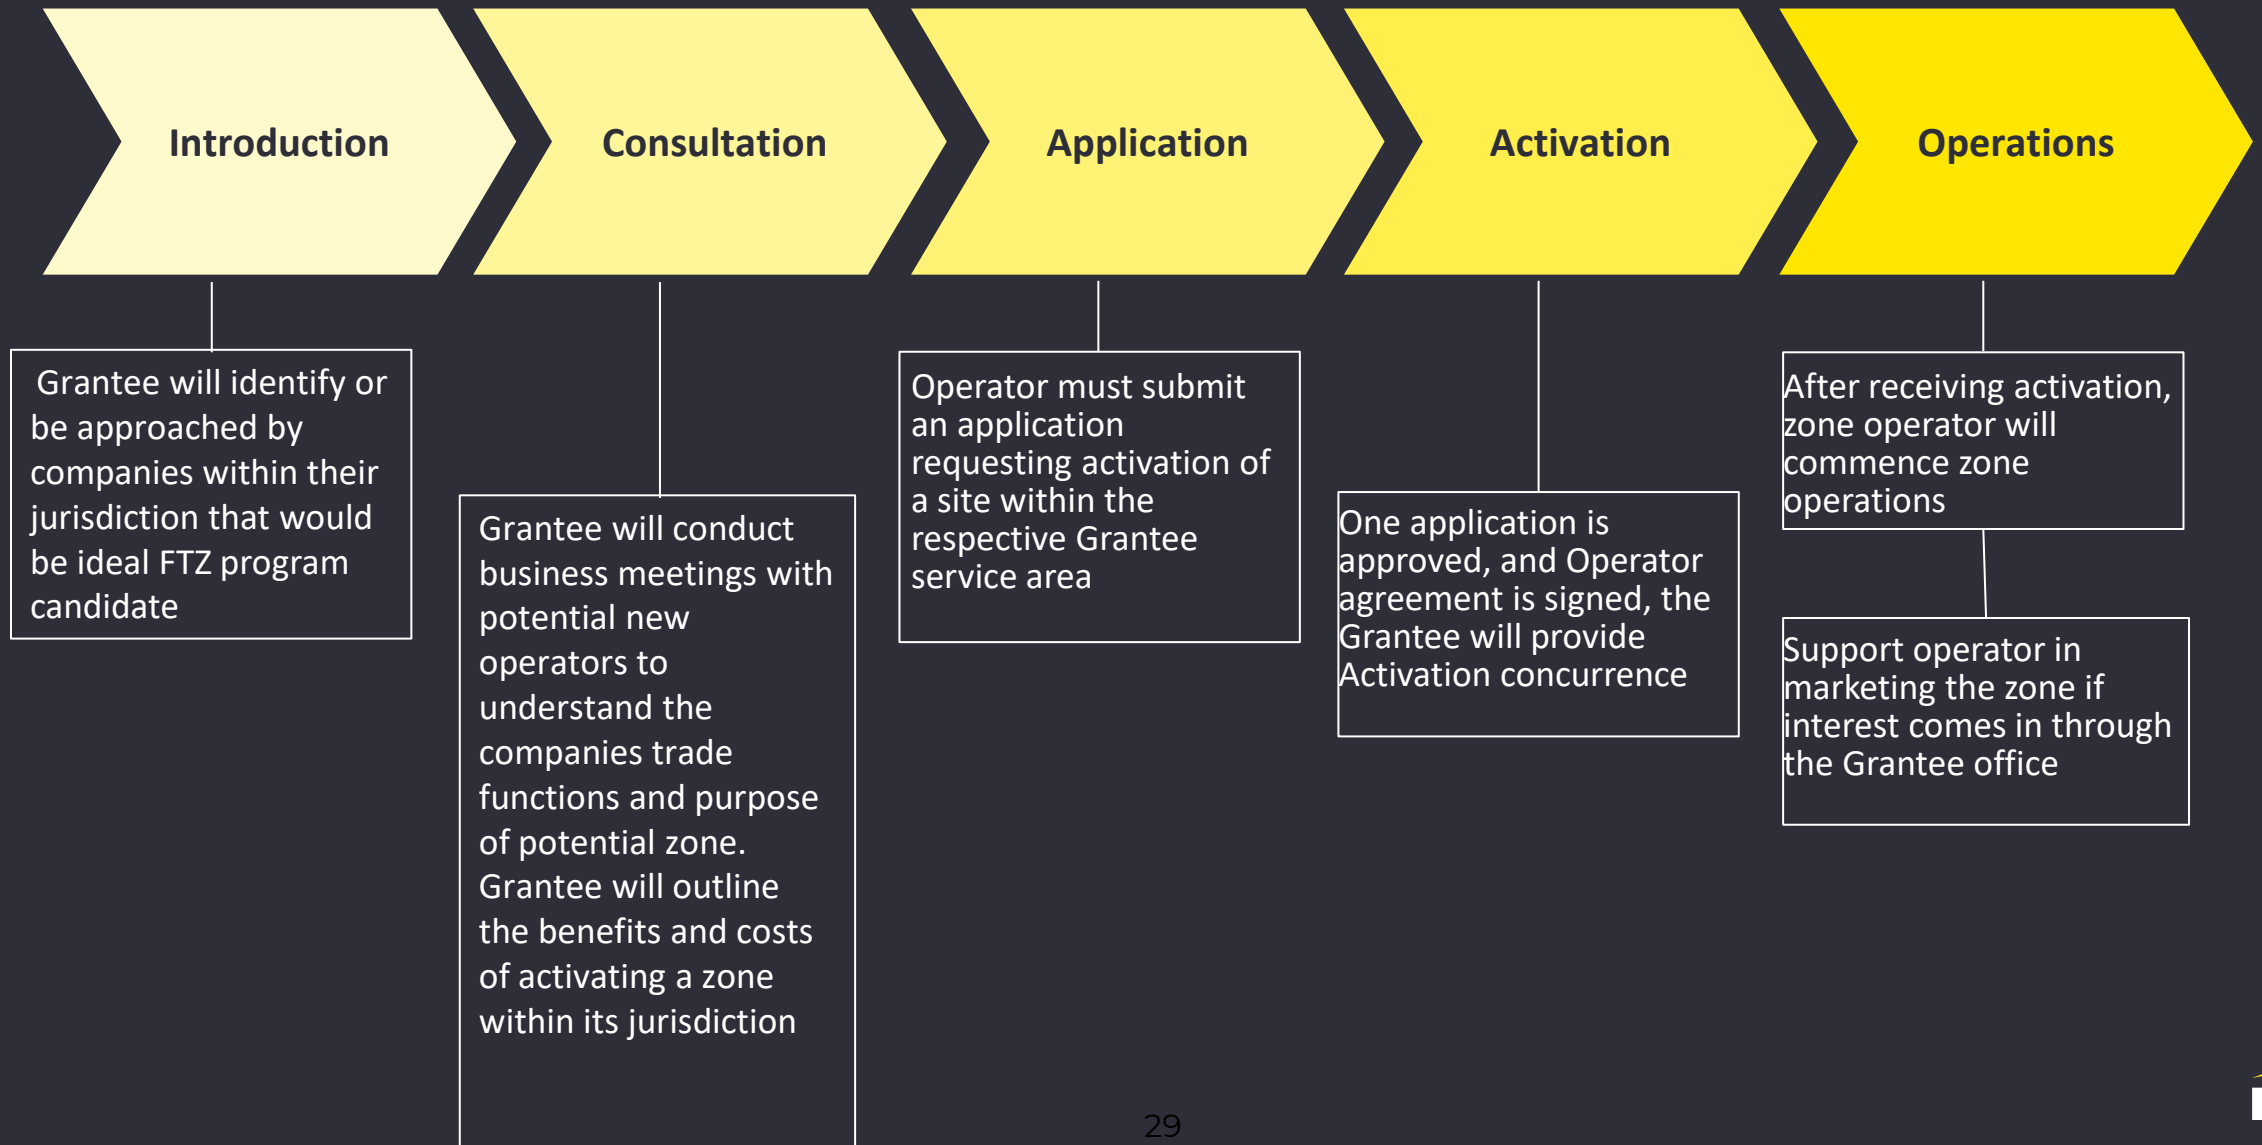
Introduction

Consultation

Application

Activation

Operations

Grantee will identify or be approached by companies within their jurisdiction that would be ideal FTZ program candidate

Grantee will conduct business meetings with potential new operators to understand the companies trade functions and purpose of potential zone. Grantee will outline the benefits and costs of activating a zone within its jurisdiction

Operator must submit an application requesting activation of a site within the respective Grantee service area

One application is approved, and Operator agreement is signed, the Grantee will provide Activation concurrence

After receiving activation, zone operator will commence zone operations

Support operator in marketing the zone if interest comes in through the Grantee office

29